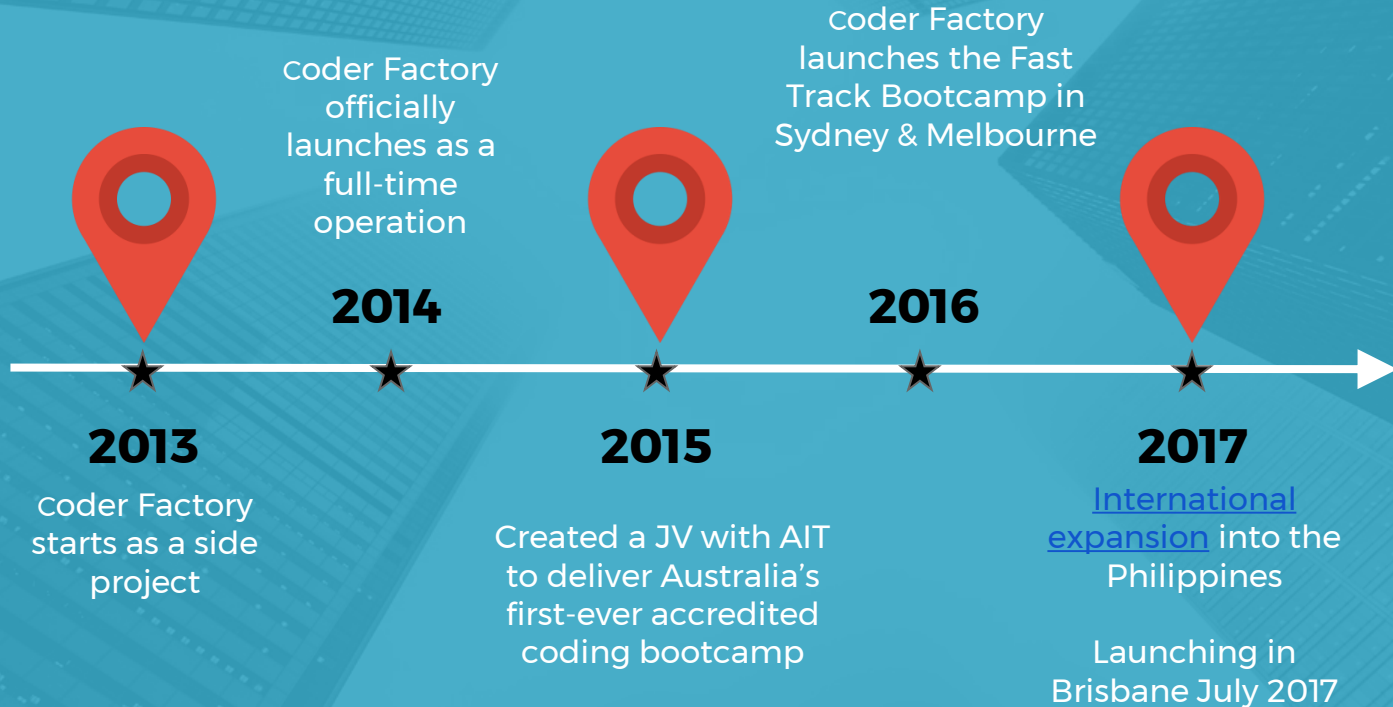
2013

Coder Factory starts as a side project

2014

Coder Factory officially launches as a full-time operation

2015

Created a JV with AIT to deliver Australia's first-ever accredited coding bootcamp

2016

Coder Factory launches the Fast Track Bootcamp in Sydney & Melbourne

2017

International expansion into the Philippines

Launching in Brisbane July 2017